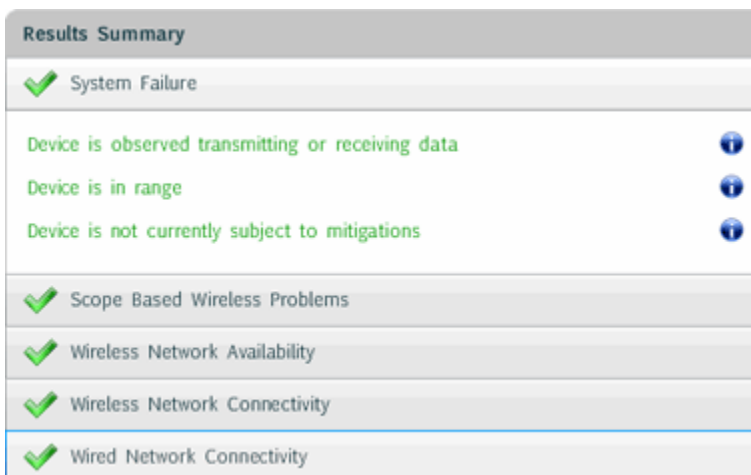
Results Summary

System Failure

Device is observed transmitting or receiving data

Device is in range

Device is not currently subject to mitigations

Scope Based Wireless Problems

Wireless Network Availability

Wireless Network Connectivity

Wired Network Connectivity